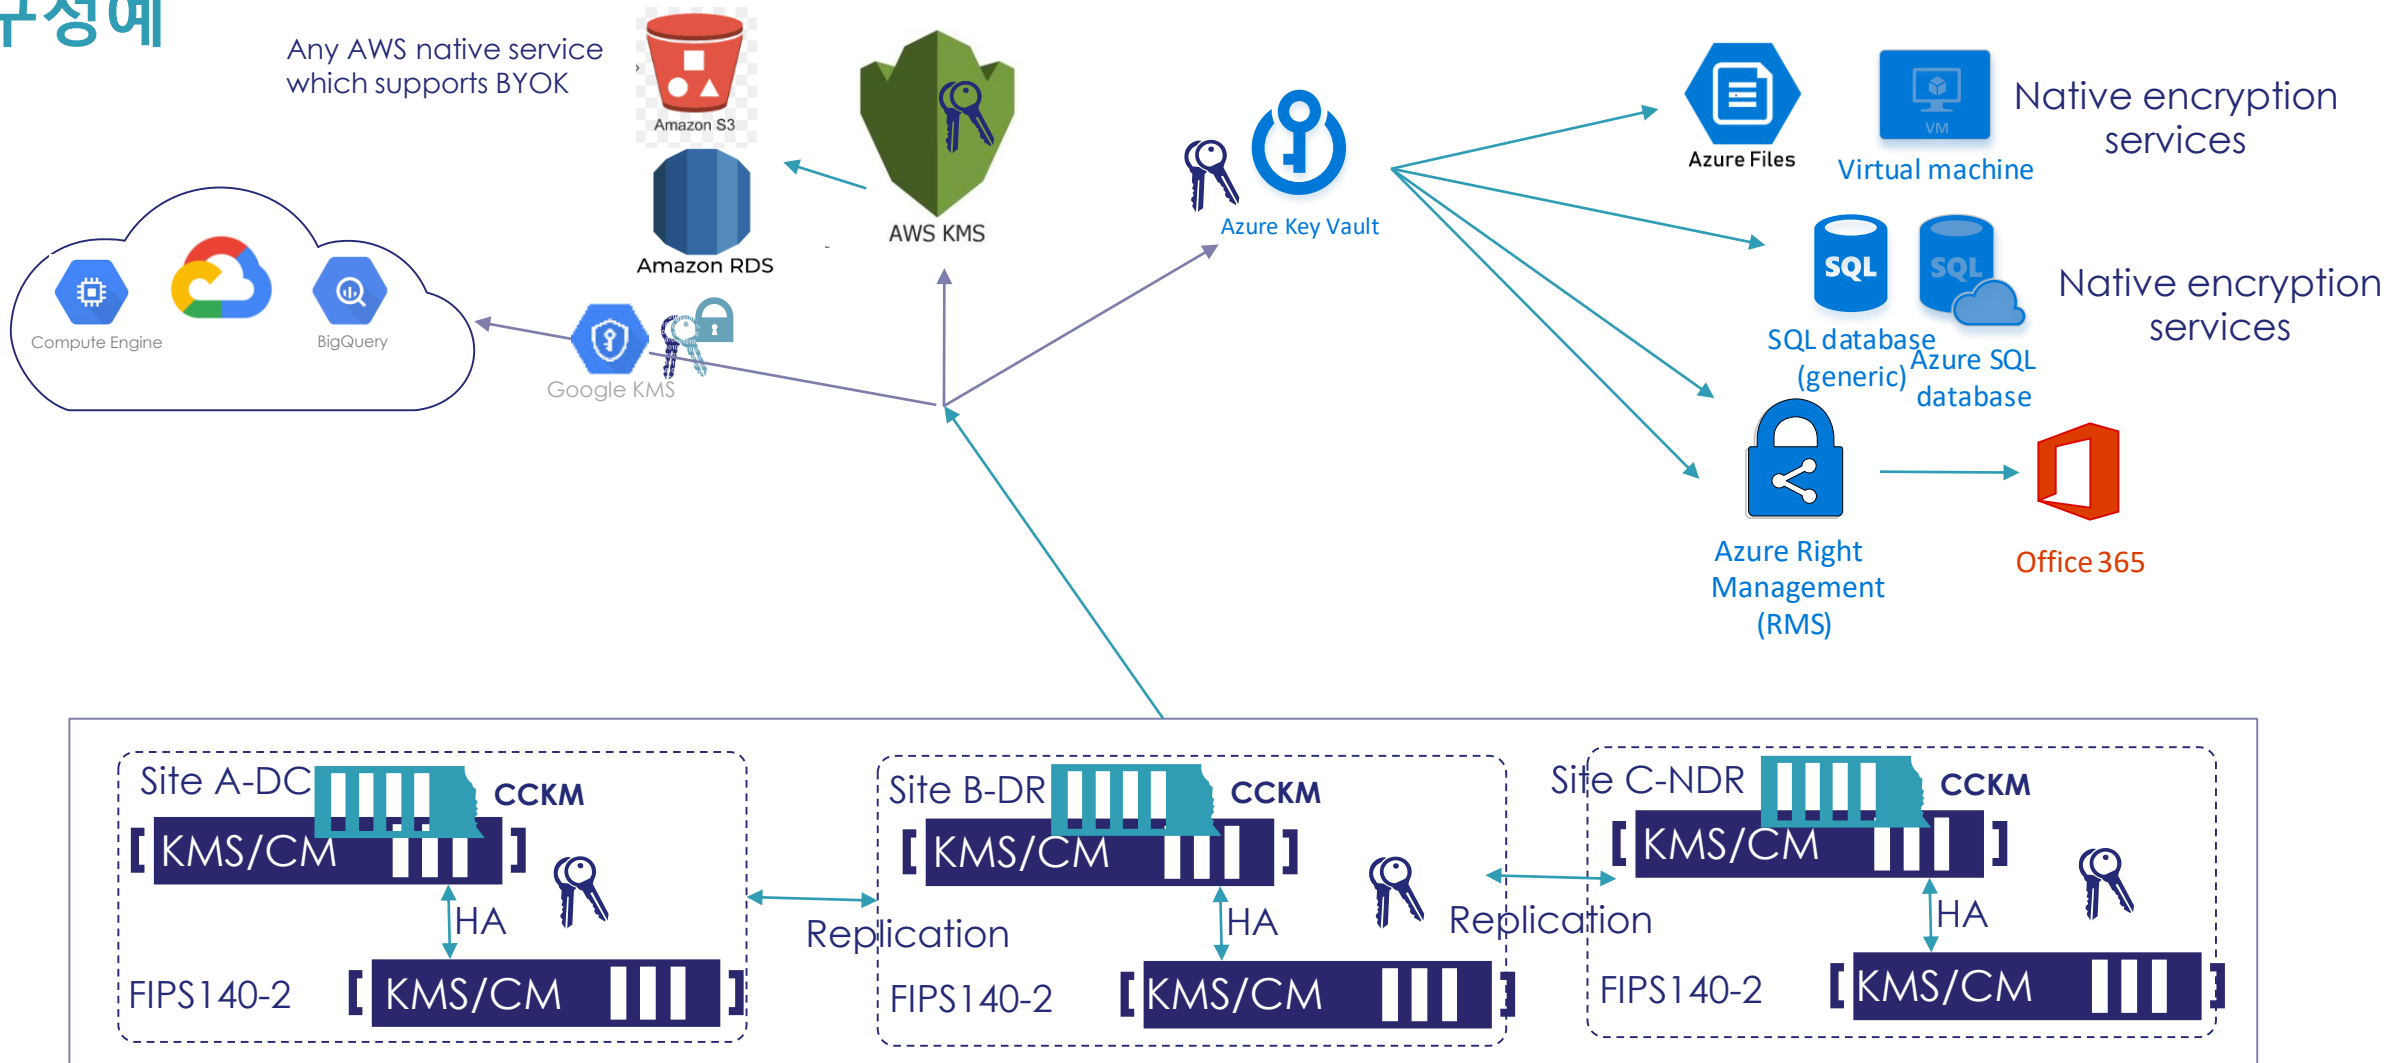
구성예

Any AWS native service which supports BYOK

Amazon S3

Amazon RDS

AWS KMS

Azure Key Vault

Azure Files

Virtual machine

Native encryption services

SQL database (generic)

Azure SQL database

Native encryption services

Compute Engine

BigQuery

Google KMS

Azure Right Management (RMS)

Office 365

Site A-DC

CCKM

KMS/CM

HA

FIPS140-2

KMS/CM

Replication

Site B-DR

CCKM

KMS/CM

HA

FIPS140-2

KMS/CM

Replication

Site C-NDR

CCKM

KMS/CM

HA

FIPS140-2

KMS/CM